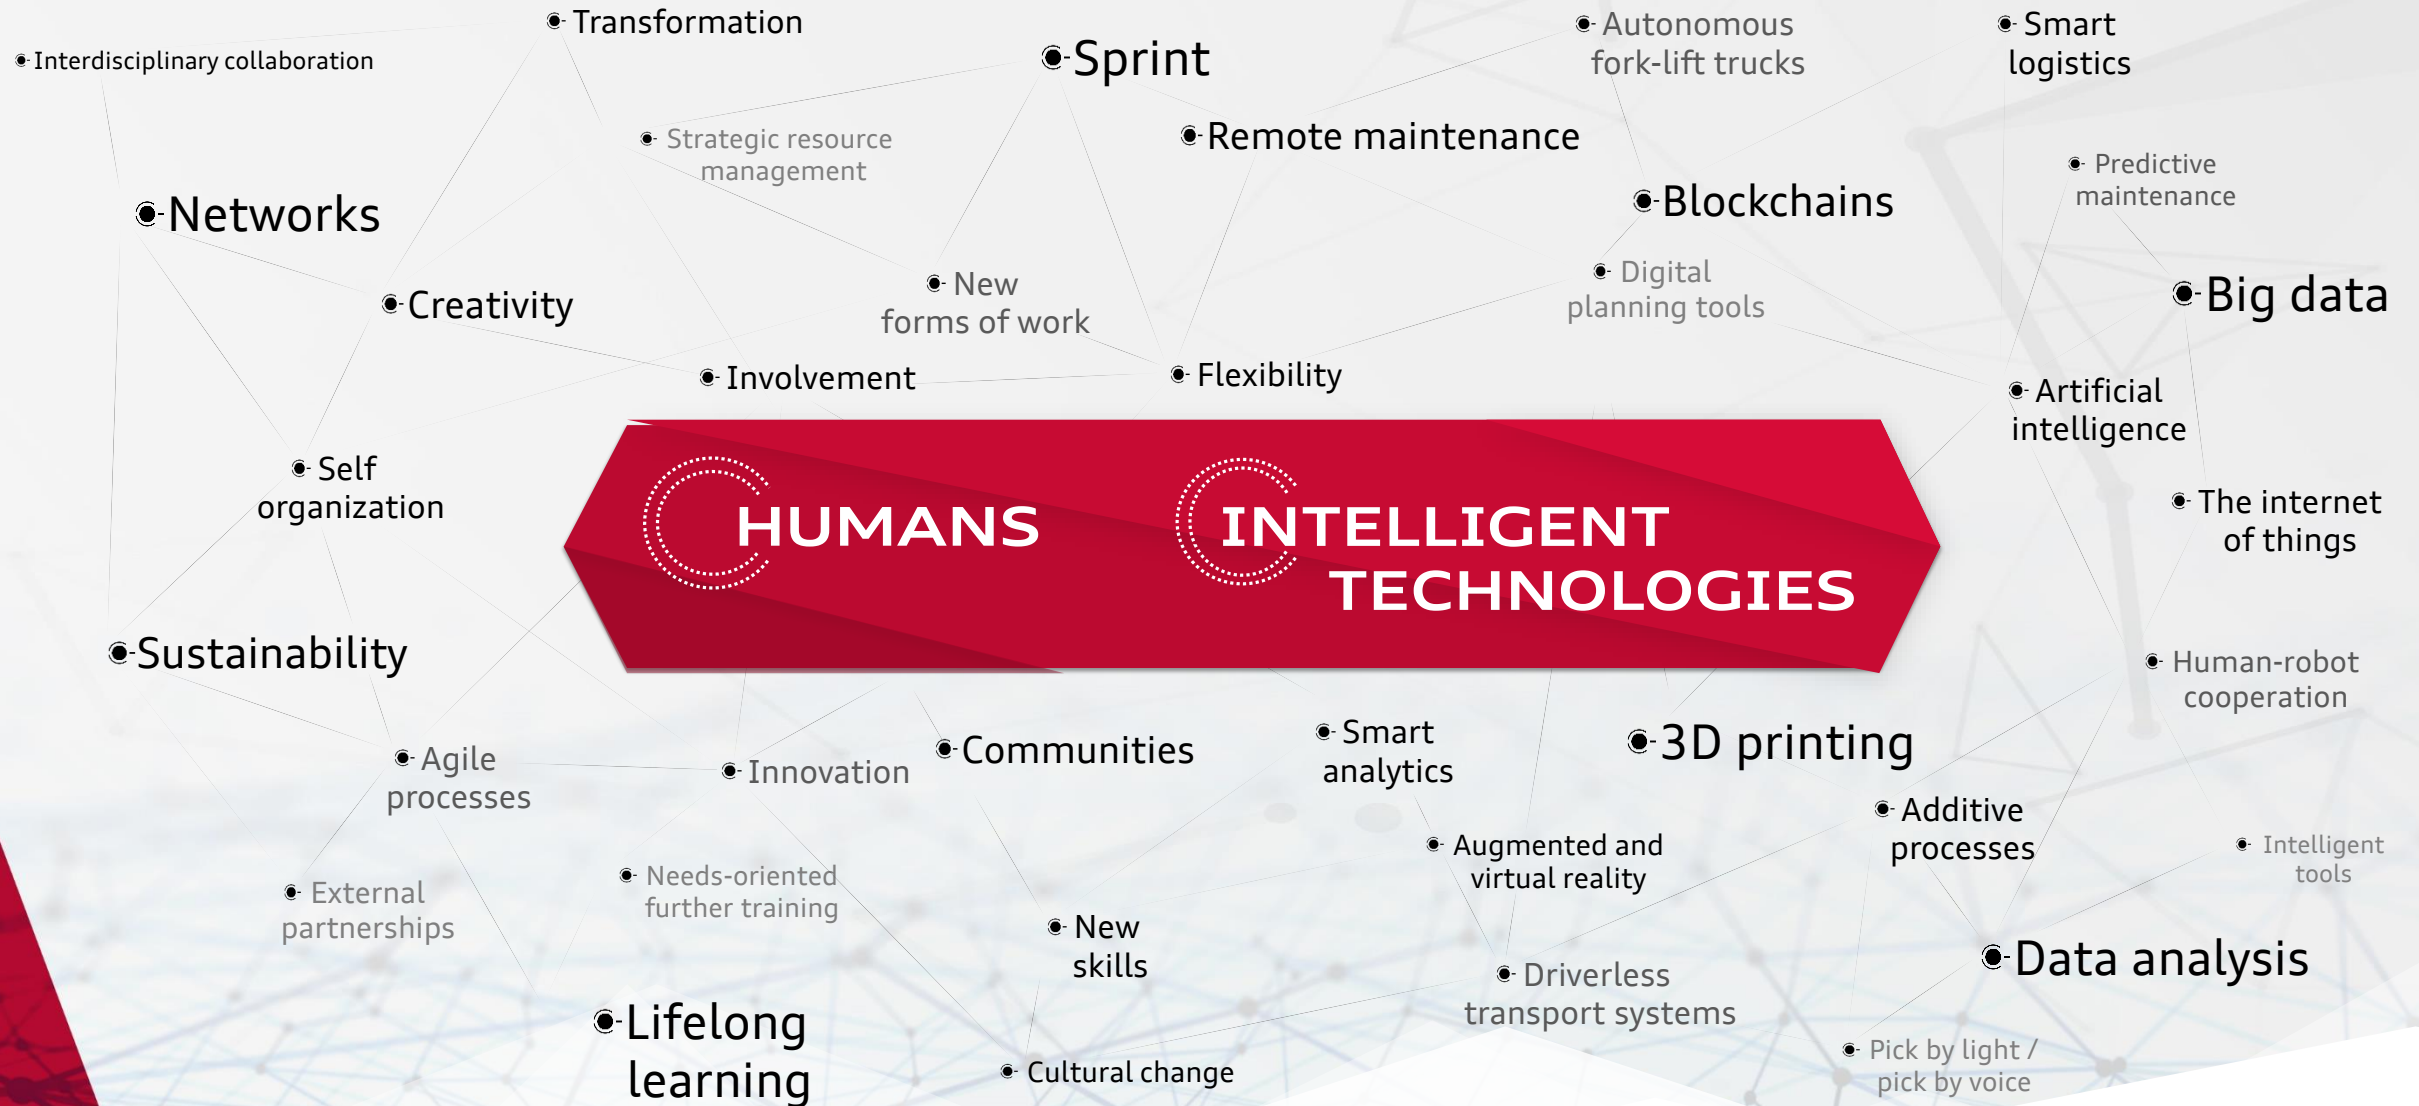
Transformation

Interdisciplinary collaboration

Sprint

Autonomous fork-lift trucks

Smart logistics

Strategic resource management

Remote maintenance

Predictive maintenance

Networks

Blockchains

New forms of work

Digital planning tools

Big data

Creativity

Involvement

Flexibility

Artificial intelligence

Self organization

HUMANS

INTELLIGENT TECHNOLOGIES

The internet of things

Sustainability

Human-robot cooperation

Agile processes

Innovation

Communities

Smart analytics

3D printing

Additive processes

Augmented and virtual reality

Intelligent tools

External partnerships

Needs-oriented further training

New skills

Driverless transport systems

Data analysis

Lifelong learning

Cultural change

Pick by light / pick by voice